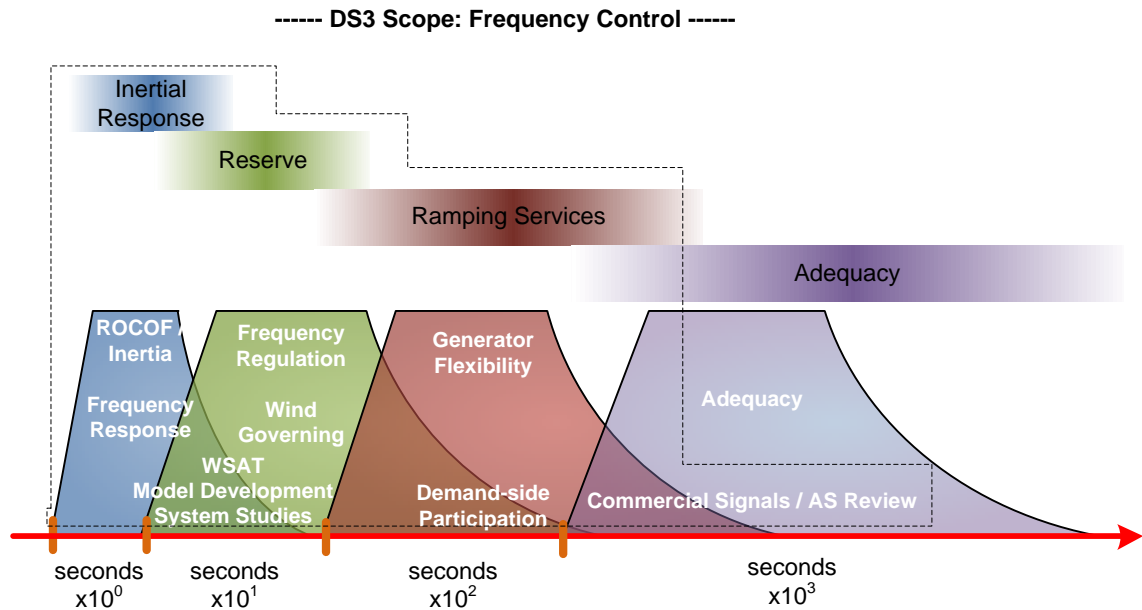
------ DS3 Scope: Frequency Control ------

Inertial Response

Reserve

Ramping Services

Adequacy

ROCOF / Inertia

Frequency Response

Frequency Regulation

Wind Governing

WSAT Model Development System Studies

Generator Flexibility

Demand-side Participation

Adequacy

Commercial Signals / AS Review

seconds x$10^0$

seconds x$10^1$

seconds x$10^2$

seconds x$10^3$